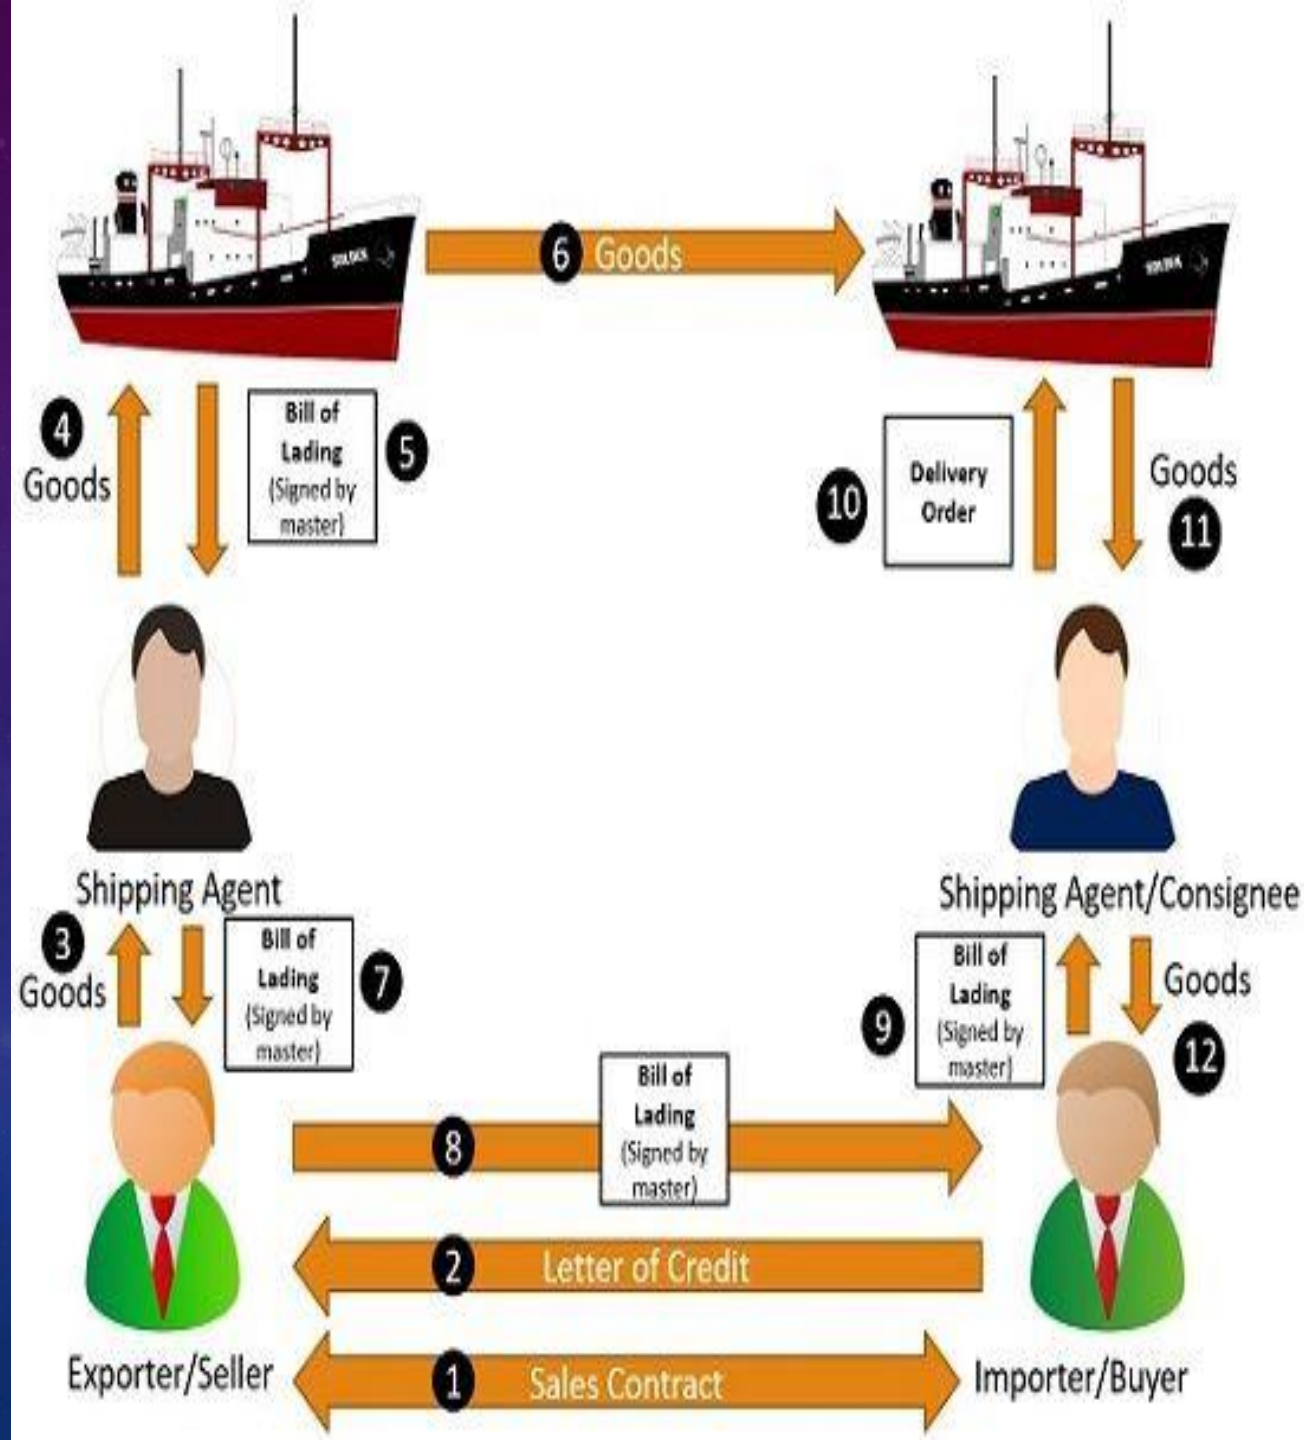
6 Goods

4 Goods

Bill of Lading (Signed by master) 5

10 Delivery Order

Goods 11

Shipping Agent

Shipping Agent/Consignee

3 Goods

Bill of Lading (Signed by master) 7

9 Bill of Lading (Signed by master)

Goods 12

8 Bill of Lading (Signed by master)

2 Letter of Credit

Exporter/Seller

1 Sales Contract

Importer/Buyer